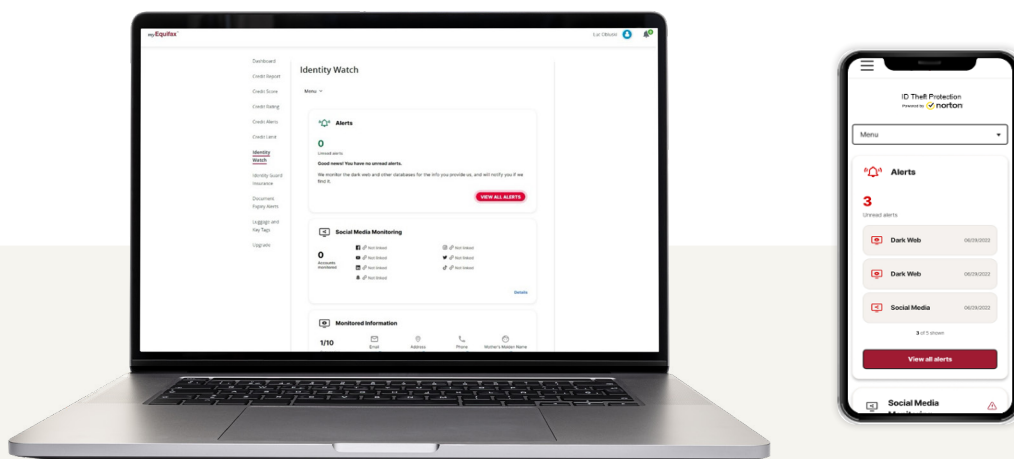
myEquifax

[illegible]

Dashboard
Credit Report
Credit Score
Credit Rating
Credit Alerts
Credit Lock
Identity Watch
Identity Guard Insurance
Document Expiry Alerts
Luggage and Key Tags
Upgrade

Identity Watch

Menu

Alerts

0
Unread alerts

Good news! You have no unread alerts.

We monitor the dark web and other databases for the info you provide us, and will notify you if we find it.

VIEW ALL ALERTS

Social Media Monitoring

0
Accounts monitored

Not linked
Not linked
Not linked
Not linked
Not linked
Not linked
Not linked

Details

Monitored Information

1/10

Email
Address
Phone
Mother's Maiden Name

ID Theft Protection
Powered by norton

Menu

Alerts

3
Unread alerts

Dark Web 06/29/2022
Dark Web 06/29/2022
Social Media 06/29/2022

3 of 5 shown

View all alerts

Social Media